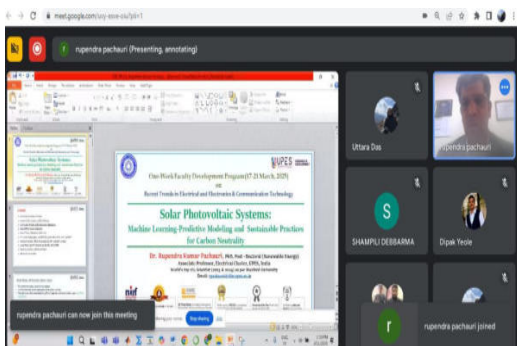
meet.google.com/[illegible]

rupendra pachauri (Presenting, annotating)

UPES

One-Week Faculty Development Program (17-21 March, 2025)

on

Recent Trends in Electrical and Electronics & Communication Technology

Solar Photovoltaic Systems:

Machine Learning-Predictive Modeling and Sustainable Practices for Carbon Neutrality

Dr. Rupendra Kumar Pachauri, PhD, Post-Doctoral (Renewable Energy)

Associate Professor, Electrical Cluster, UPES, India

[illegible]

Uttara Das

rupendra pachauri

S

SHAMPILI DEBBARMA

Dipak Yeole

rupendra pachauri can now join this meeting

Stop sharing

r

rupendra pachauri joined